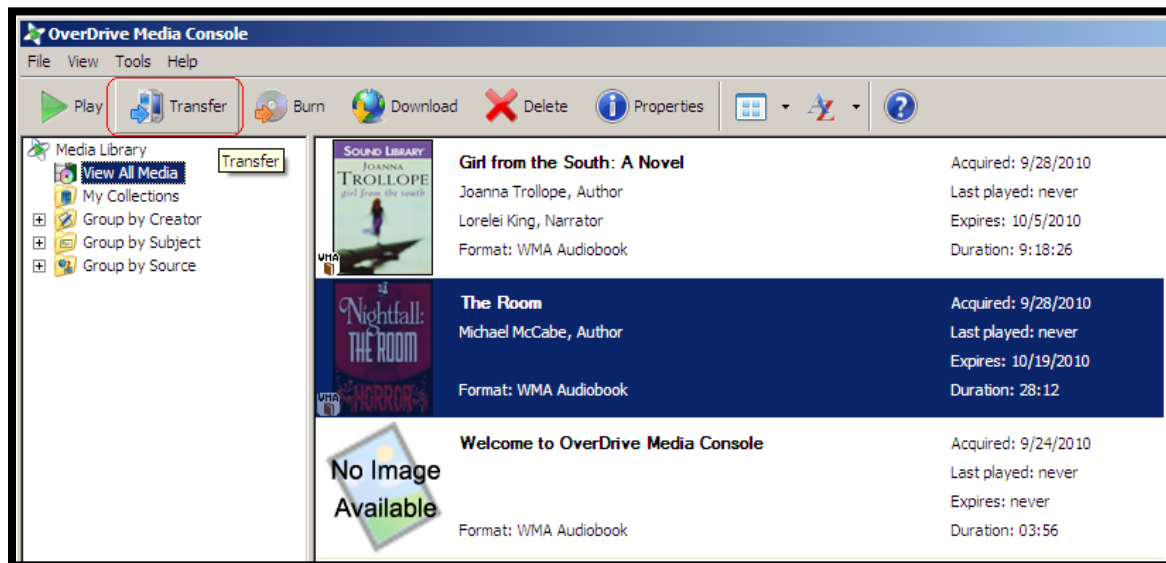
OverDrive Media Console

File View Tools Help

Play Transfer Burn Download Delete Properties

Transfer

Media Library
View All Media
My Collections
Group by Creator
Group by Subject
Group by Source

SOUND LIBRARY
JOANNA
TROLLOPE
girl from the south
WMA

Girl from the South: A Novel
Joanna Trollope, Author
Lorelei King, Narrator
Format: WMA Audiobook

Acquired: 9/28/2010
Last played: never
Expires: 10/5/2010
Duration: 9:18:26

Nightfall:
THE ROOM
HORROR
WMA

The Room
Michael McCabe, Author
Format: WMA Audiobook

Acquired: 9/28/2010
Last played: never
Expires: 10/19/2010
Duration: 28:12

No Image Available

Welcome to OverDrive Media Console
Format: WMA Audiobook

Acquired: 9/24/2010
Last played: never
Expires: never
Duration: 03:56